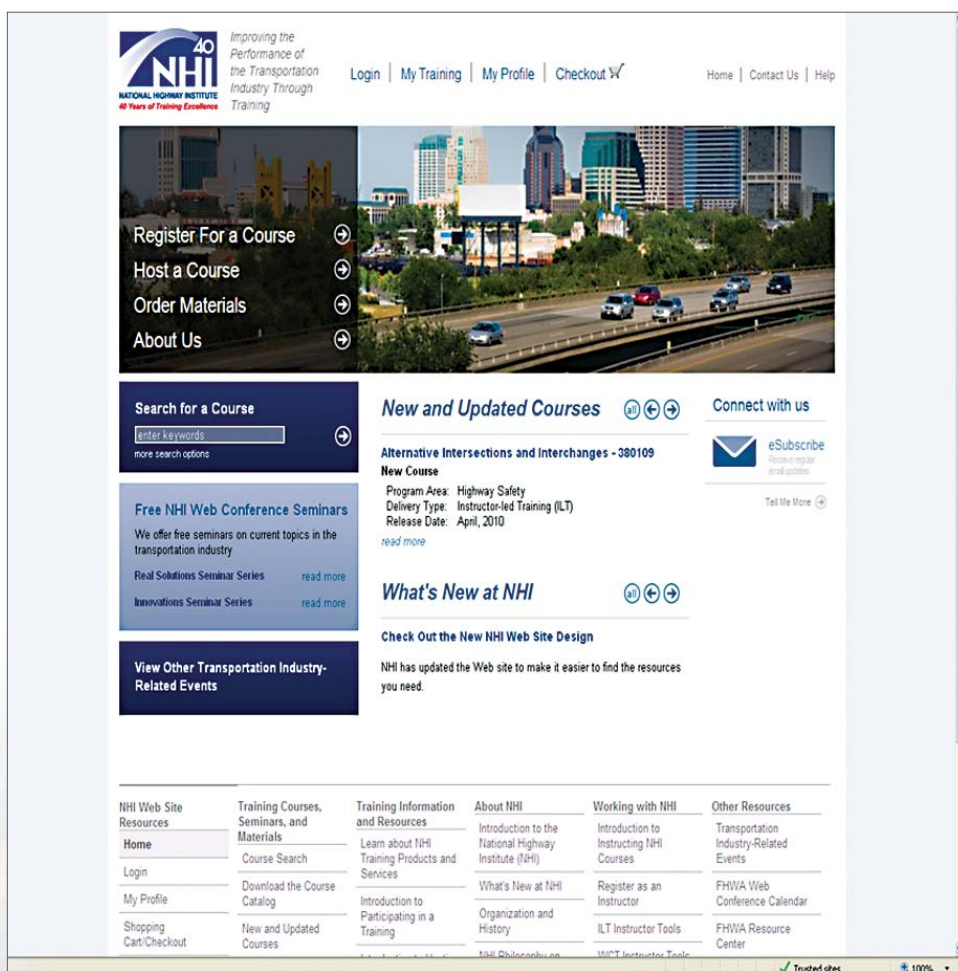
40 NHI
NATIONAL HIGHWAY INSTITUTE
40 Years of Training Excellence

Improving the Performance of the Transportation Industry Through Training

Login | My Training | My Profile | Checkout

Home | Contact Us | Help

Register For a Course
Host a Course
Order Materials
About Us

Search for a Course
enter keywords
more search options

Free NHI Web Conference Seminars
We offer free seminars on current topics in the transportation industry
Real Solutions Seminar Series read more
Innovations Seminar Series read more

View Other Transportation Industry-Related Events

New and Updated Courses
all

Alternative Intersections and Interchanges - 380109
New Course
Program Area: Highway Safety
Delivery Type: Instructor-led Training (ILT)
Release Date: April, 2010
read more

What's New at NHI
all

Check Out the New NHI Web Site Design
NHI has updated the Web site to make it easier to find the resources you need.

Connect with us
eSubscribe
Receive regular email updates
Tell Me More

NHI Web Site Resources
Home
Login
My Profile
Shopping Cart/Checkout

Training Courses, Seminars, and Materials
Course Search
Download the Course Catalog
New and Updated Courses

Training Information and Resources
Learn about NHI Training Products and Services
Introduction to Participating in a Training
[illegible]

About NHI
Introduction to the National Highway Institute (NHI)
What's New at NHI
Organization and History
NHI Philosophy on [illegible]

Working with NHI
Introduction to Instructing NHI Courses
Register as an Instructor
ILT Instructor Tools
WCT Instructor Tools

Other Resources
Transportation Industry-Related Events
FHWA Web Conference Calendar
FHWA Resource Center

Trusted sites
100%